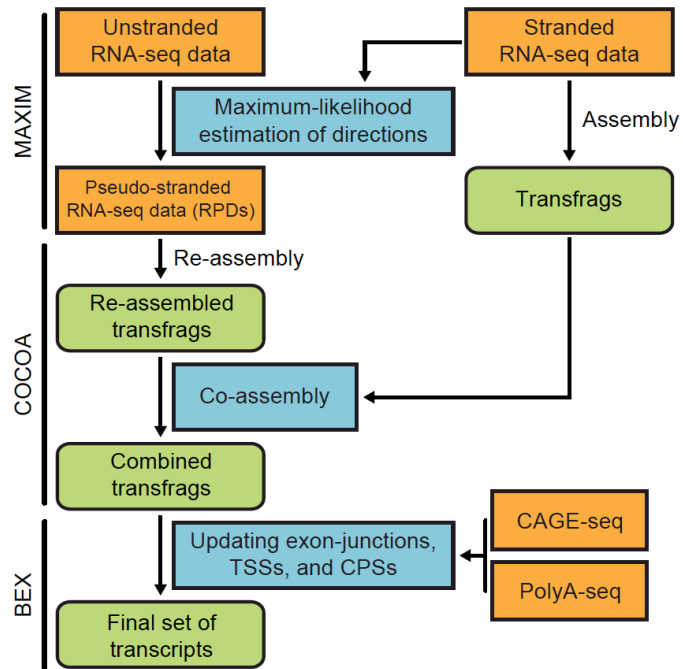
MAXIM

Unstranded RNA-seq data

Stranded RNA-seq data

Maximum-likelihood estimation of directions

Assembly

Pseudo-stranded RNA-seq data (RPDs)

Transfrags

COCOA

Re-assembly

Re-assembled transfrags

Co-assembly

Combined transfrags

BEX

Updating exon-junctions, TSSs, and CPSs

CAGE-seq

PolyA-seq

Final set of transcripts